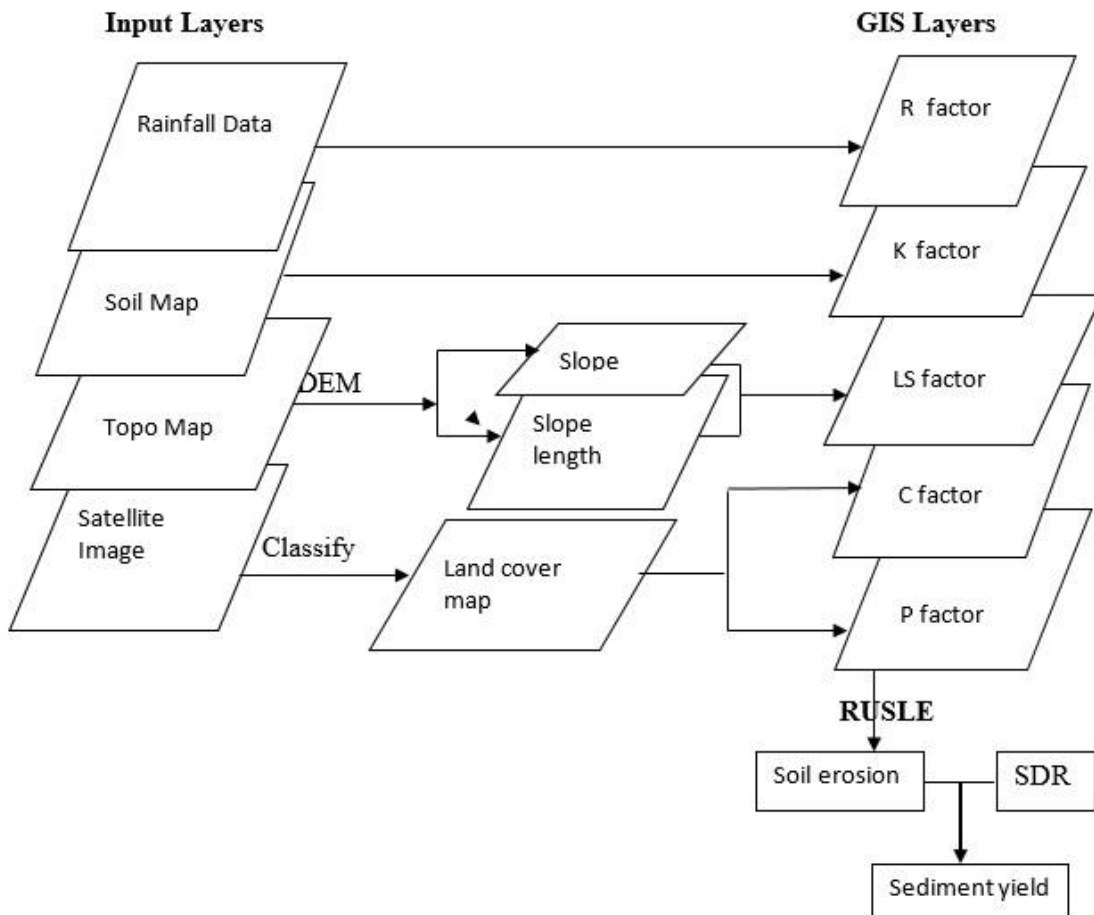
Input Layers

GIS Layers

Rainfall Data

R factor

Soil Map

K factor

DEM

Topo Map

Slope

Slope length

LS factor

Satellite Image

Classify

Land cover map

C factor

P factor

RUSLE

Soil erosion

SDR

Sediment yield